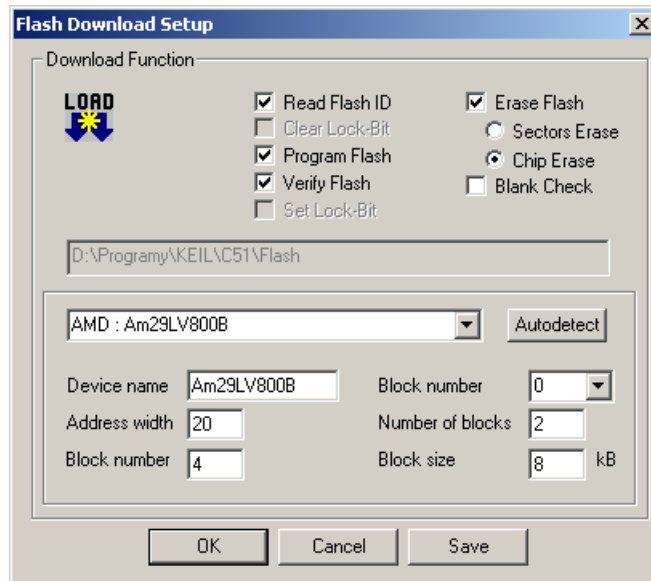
Flash Download Setup

Download Function

LOAD

Read Flash ID
Clear Lock-Bit
Program Flash
Verify Flash
Set Lock-Bit

Erase Flash
Sectors Erase
Chip Erase
Blank Check

D:\Programy\KEIL\C51\Flash

AMD : Am29LV800B

Autodetect

Device name Am29LV800B
Address width 20
Block number 4

Block number 0
Number of blocks 2
Block size 8 kB

OK Cancel Save